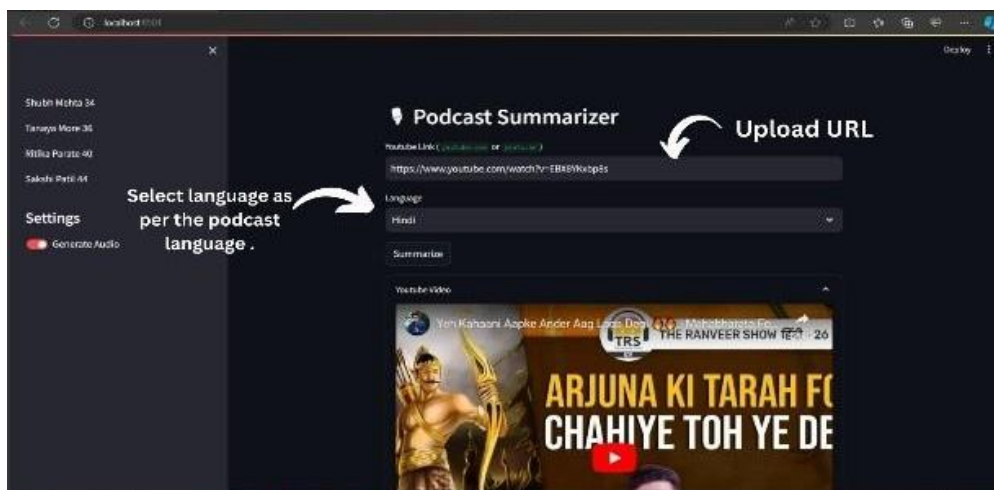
localhost:8501

Deploy

×

Shubh Mehta 34

Tanaya More 36

Ritika Parate 40

Sakshi Patil 44

Settings

Generate Audio

Podcast Summarizer

Upload URL

Youtube Link ( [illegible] or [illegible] )

https://www.youtube.com/watch?v=EBX6YKxbp8s

Select language as per the podcast language .

Language

Hindi

Summarize

Youtube Video

Yeh Kahaani Aapke Ander Aag Laga Degi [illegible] Mahabharata Fo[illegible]

TRS THE RANVEER SHOW हिंदी 26

ARJUNA KI TARAH F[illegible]

CHAHIYE TOH YE DE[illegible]